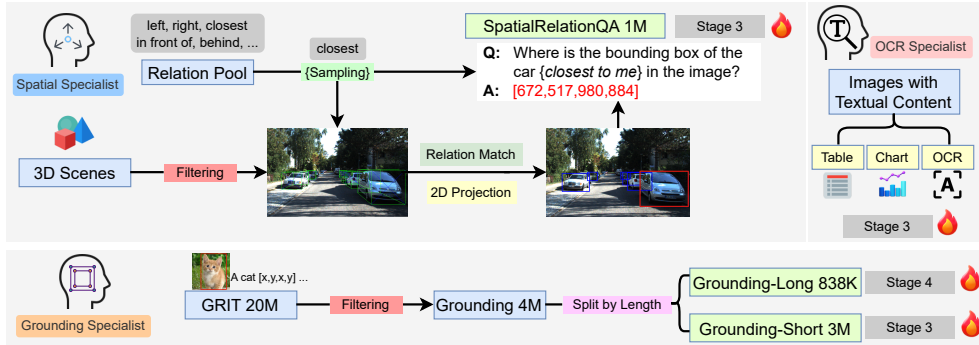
Spatial Specialist

left, right, closest in front of, behind, ...

Relation Pool

closest

{Sampling}

SpatialRelationQA 1M

Stage 3

Q: Where is the bounding box of the car {*closest to me*} in the image?

A: [672,517,980,884]

3D Scenes

Filtering

Relation Match

2D Projection

OCR Specialist

Images with Textual Content

Table

Chart

OCR

Stage 3

Grounding Specialist

A cat [x,y,x,y] ...

GRIT 20M

Filtering

Grounding 4M

Split by Length

Grounding-Long 838K

Stage 4

Grounding-Short 3M

Stage 3